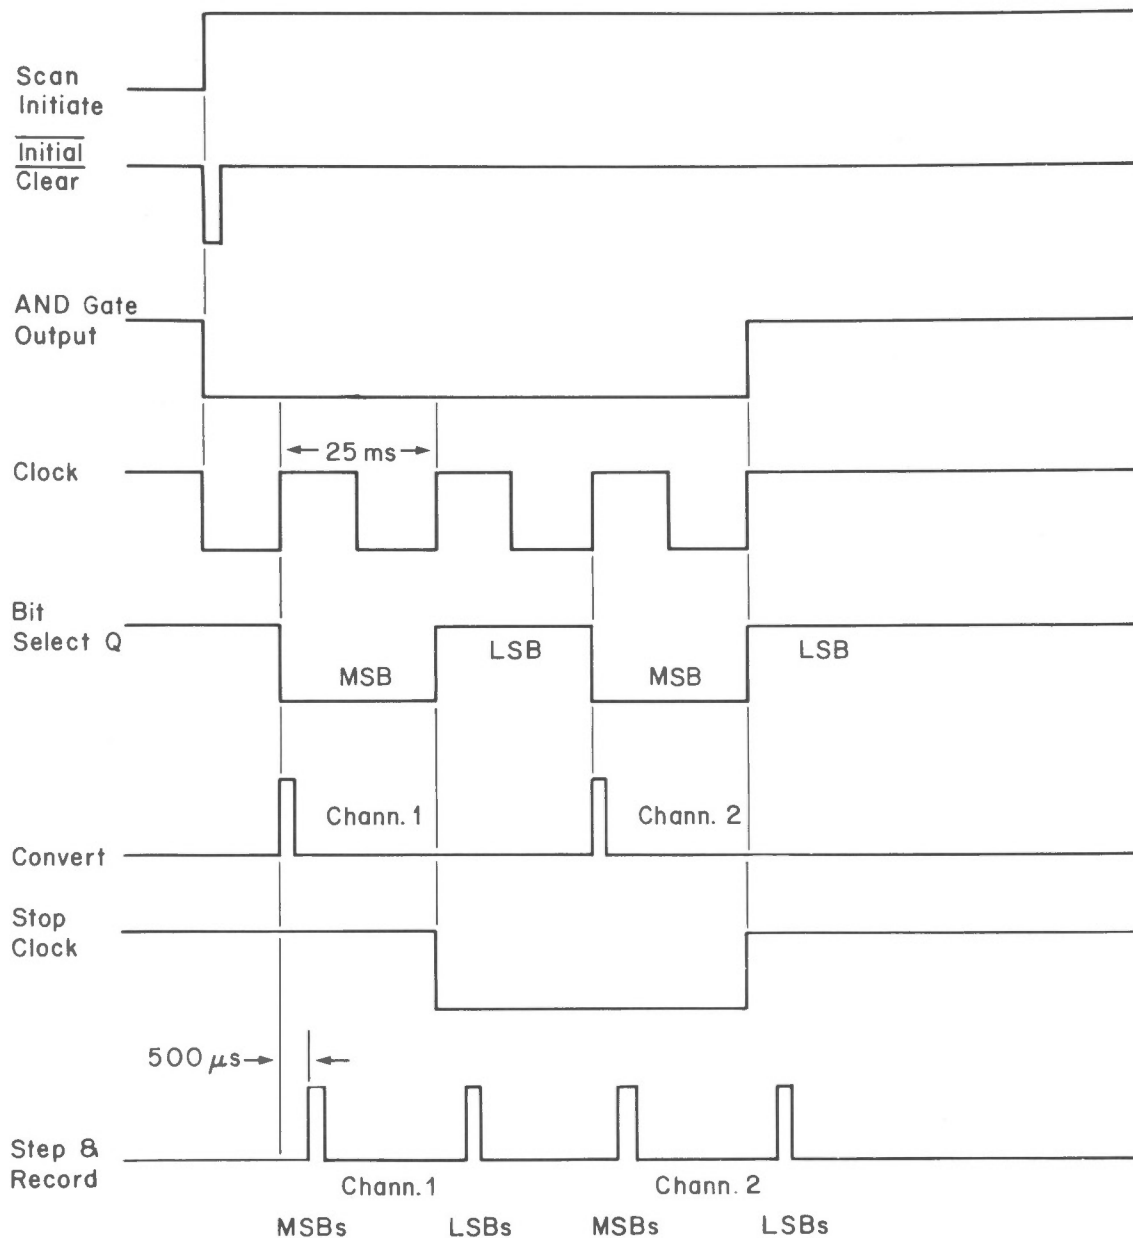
Scan Initiate

$\overline{\text{Initial Clear}}$

AND Gate Output

Clock

← 25 ms →

Bit Select Q

MSB

LSB

MSB

LSB

Chann. 1

Chann. 2

Convert

Stop Clock

500 $\mu$s →

←

Step & Record

Chann. 1

Chann. 2

MSBs

LSBs

MSBs

LSBs